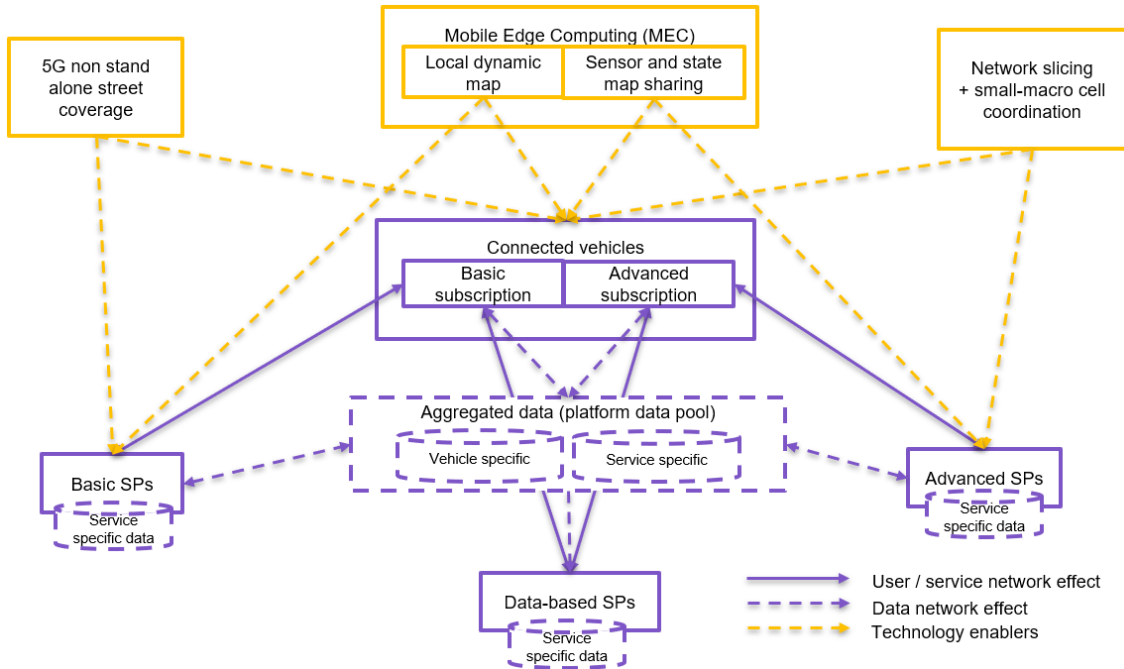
5G non stand alone street coverage

Mobile Edge Computing (MEC)

Local dynamic map

Sensor and state map sharing

Network slicing + small-macro cell coordination

Connected vehicles

Basic subscription

Advanced subscription

Aggregated data (platform data pool)

Vehicle specific

Service specific

Basic SPs

Service specific data

Advanced SPs

Service specific data

Data-based SPs

Service specific data

User / service network effect

Data network effect

Technology enablers